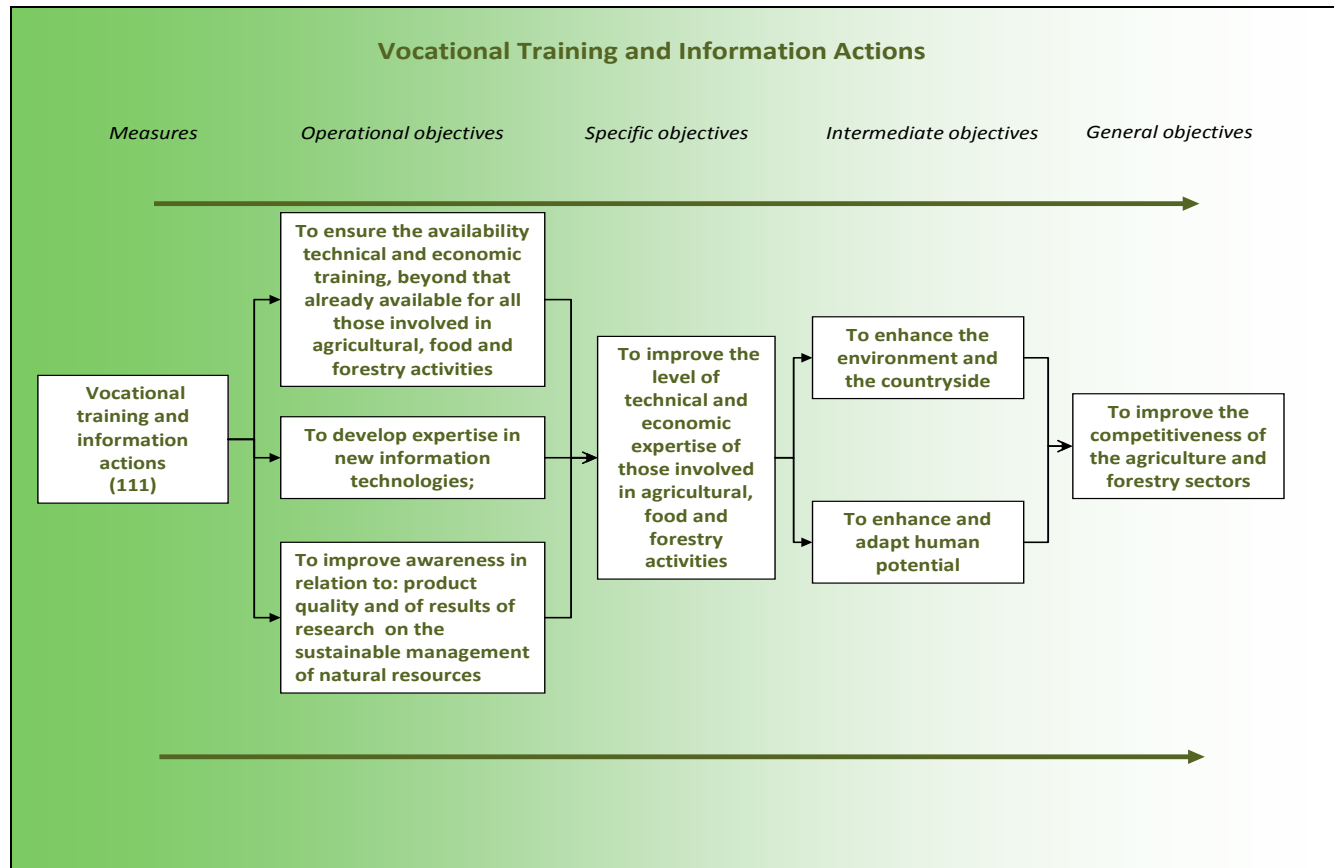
Vocational Training and Information Actions

Measures

Operational objectives

Specific objectives

Intermediate objectives

General objectives

Vocational training and information actions (111)

To ensure the availability technical and economic training, beyond that already available for all those involved in agricultural, food and forestry activities

To develop expertise in new information technologies;

To improve awareness in relation to: product quality and of results of research on the sustainable management of natural resources

To improve the level of technical and economic expertise of those involved in agricultural, food and forestry activities

To enhance the environment and the countryside

To enhance and adapt human potential

To improve the competitiveness of the agriculture and forestry sectors